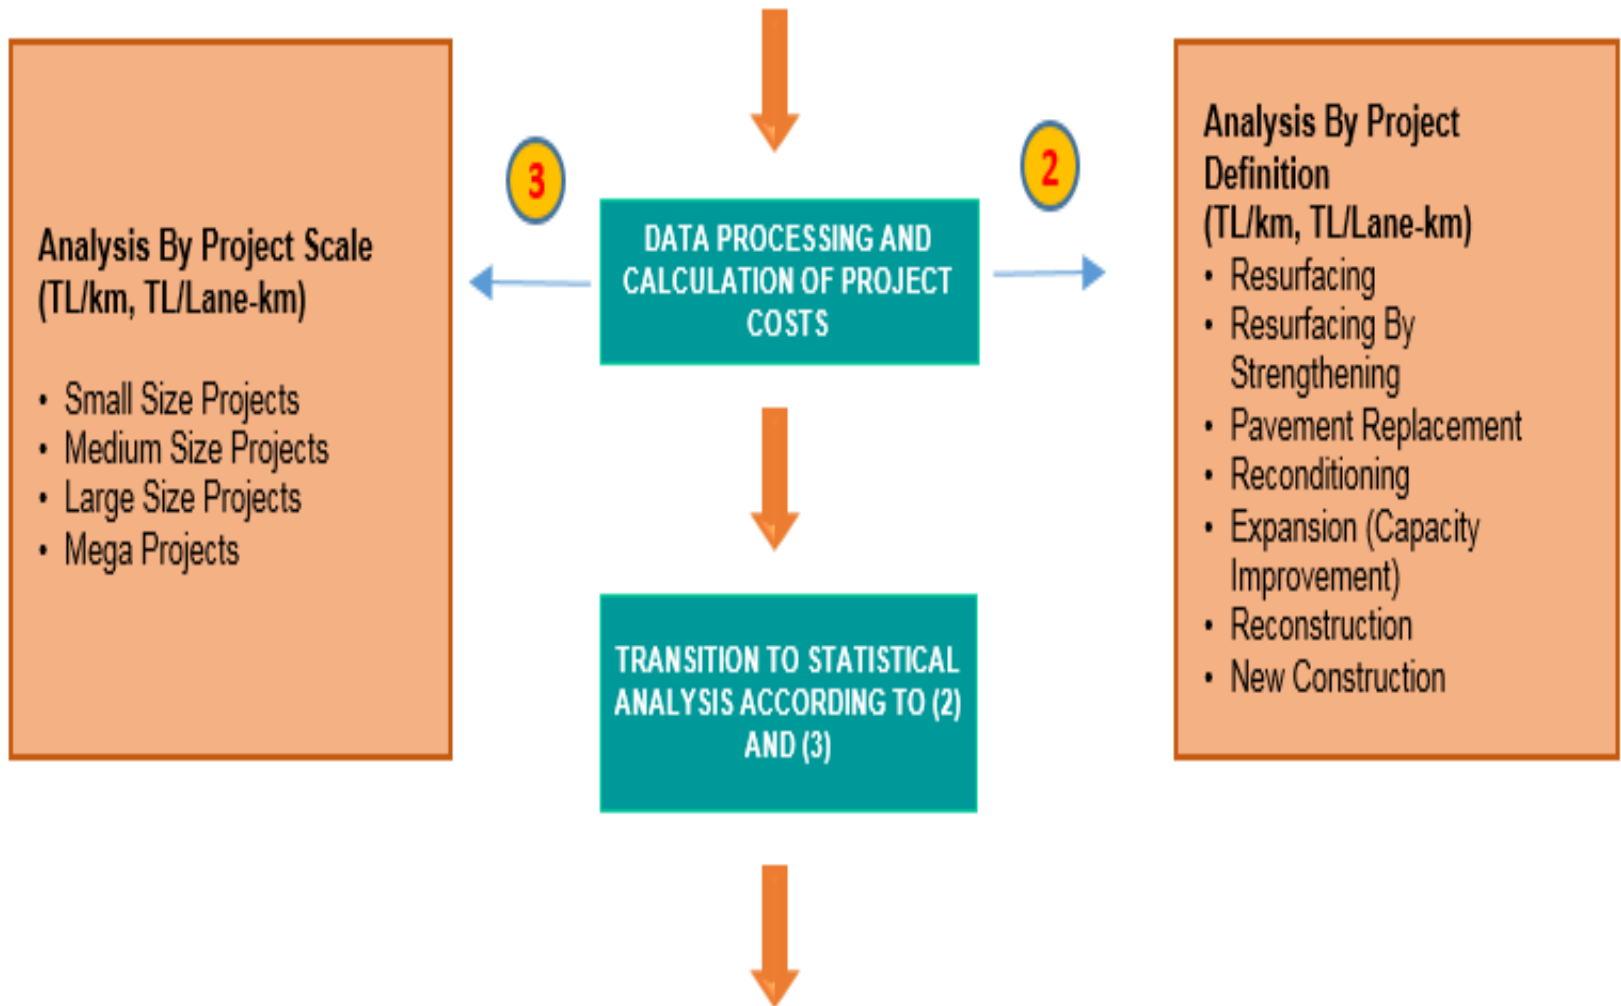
Analysis By Project Scale (TL/km, TL/Lane-km)

- Small Size Projects
- Medium Size Projects
- Large Size Projects
- Mega Projects

3

DATA PROCESSING AND CALCULATION OF PROJECT COSTS

2

Analysis By Project Definition (TL/km, TL/Lane-km)

- Resurfacing
- Resurfacing By Strengthening
- Pavement Replacement
- Reconditioning
- Expansion (Capacity Improvement)
- Reconstruction
- New Construction

TRANSITION TO STATISTICAL ANALYSIS ACCORDING TO (2) AND (3)